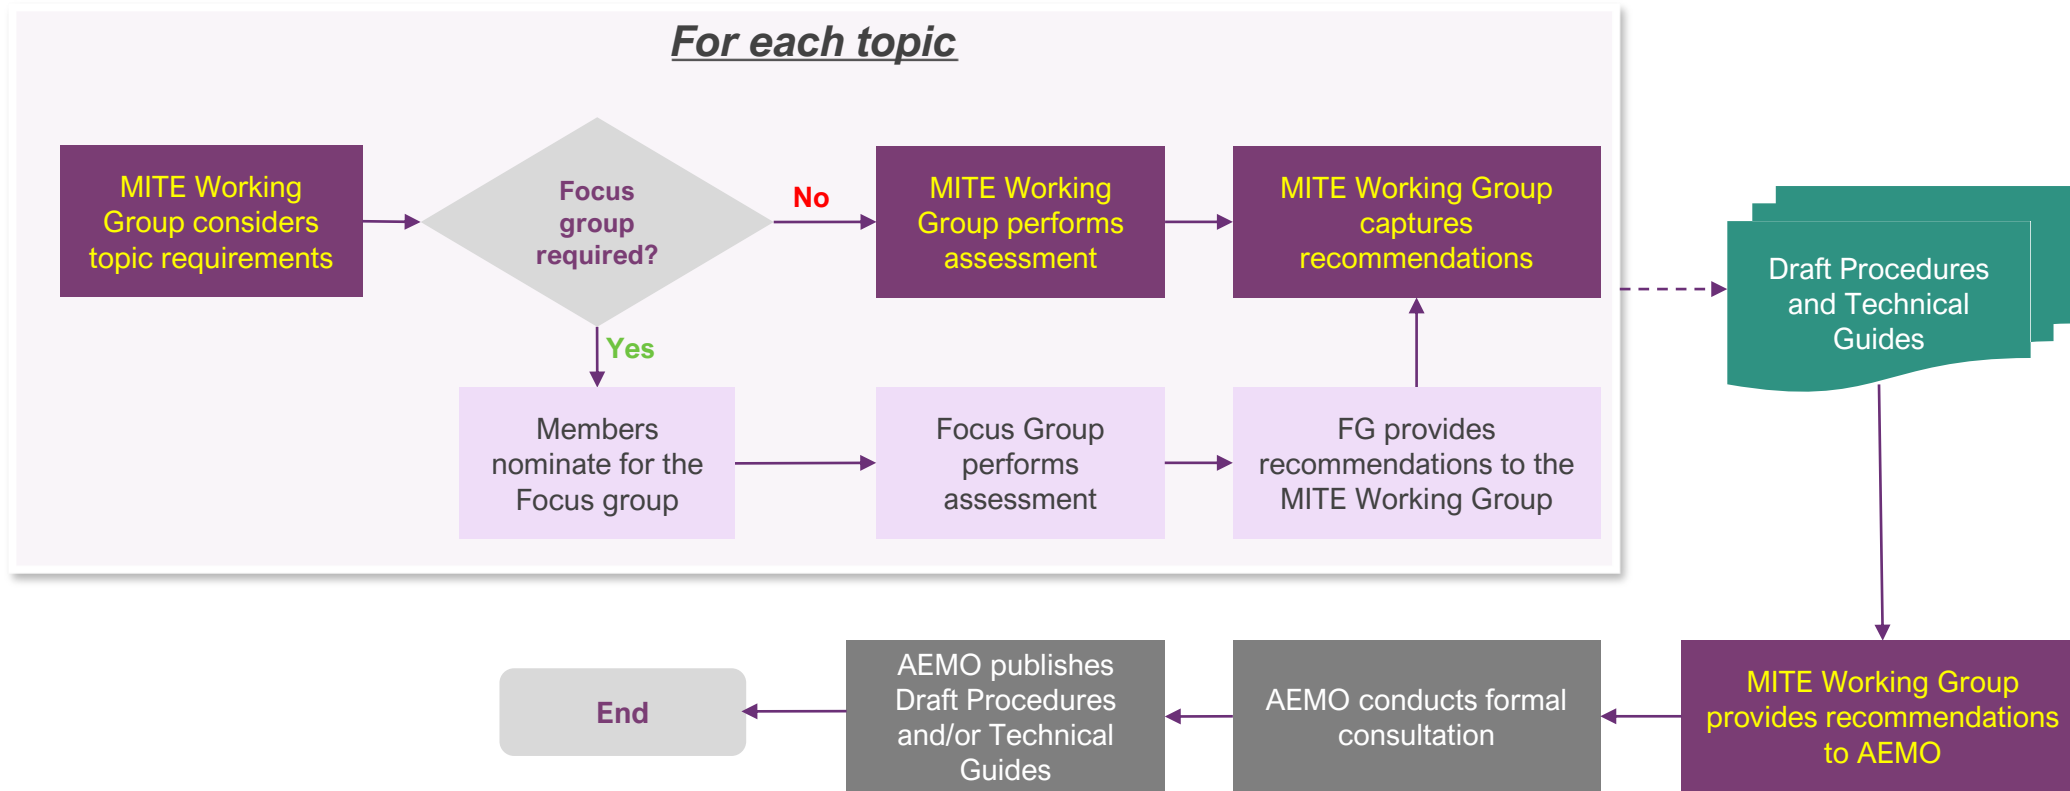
For each topic

MITE Working Group considers topic requirements

Focus group required?

No

MITE Working Group performs assessment

MITE Working Group captures recommendations

Draft Procedures and Technical Guides

Yes

Members nominate for the Focus group

Focus Group performs assessment

FG provides recommendations to the MITE Working Group

MITE Working Group provides recommendations to AEMO

AEMO conducts formal consultation

AEMO publishes Draft Procedures and/or Technical Guides

End